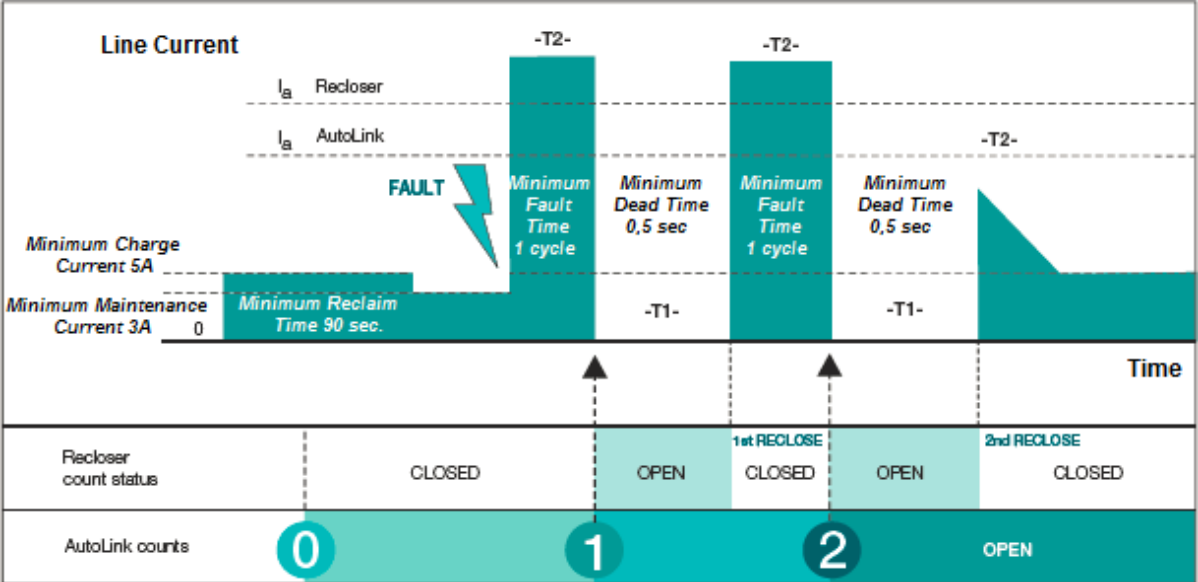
Line Current

-T2-

-T2-

$I_a$ Recloser

$I_a$ AutoLink

-T2-

FAULT

Minimum Fault Time 1 cycle

Minimum Dead Time 0,5 sec

Minimum Fault Time 1 cycle

Minimum Dead Time 0,5 sec

Minimum Charge Current 5A

Minimum Maintenance Current 3A

0

Minimum Reclaim Time 90 sec.

-T1-

-T1-

Time

| Recloser count status | CLOSED | OPEN | 1st RECLOSE CLOSED | OPEN | 2nd RECLOSE CLOSED |
|---|---|---|---|---|---|

AutoLink counts 0 1 2 OPEN